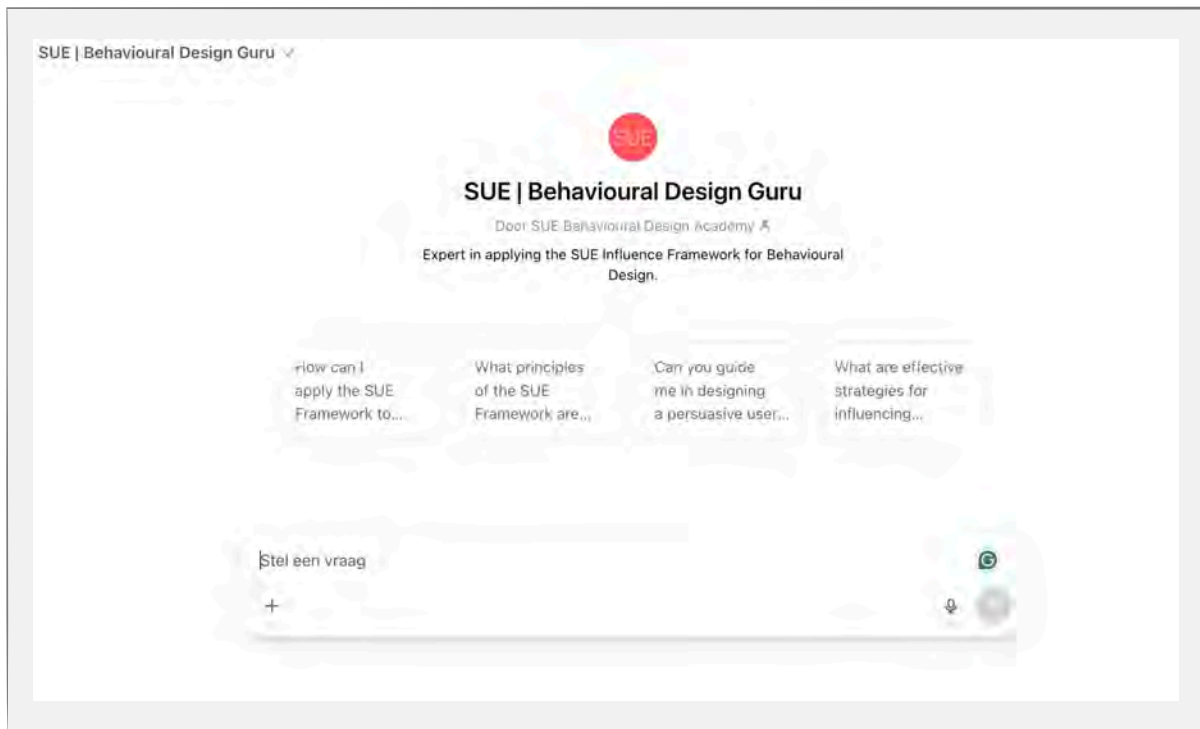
SUE | Behavioural Design Guru

SUE

SUE | Behavioural Design Guru

Door SUE Behavioural Design Academy

Expert in applying the SUE Influence Framework for Behavioural Design.

How can I apply the SUE Framework to...

What principles of the SUE Framework are...

Can you guide me in designing a persuasive user...

What are effective strategies for influencing...

Stel een vraag

+